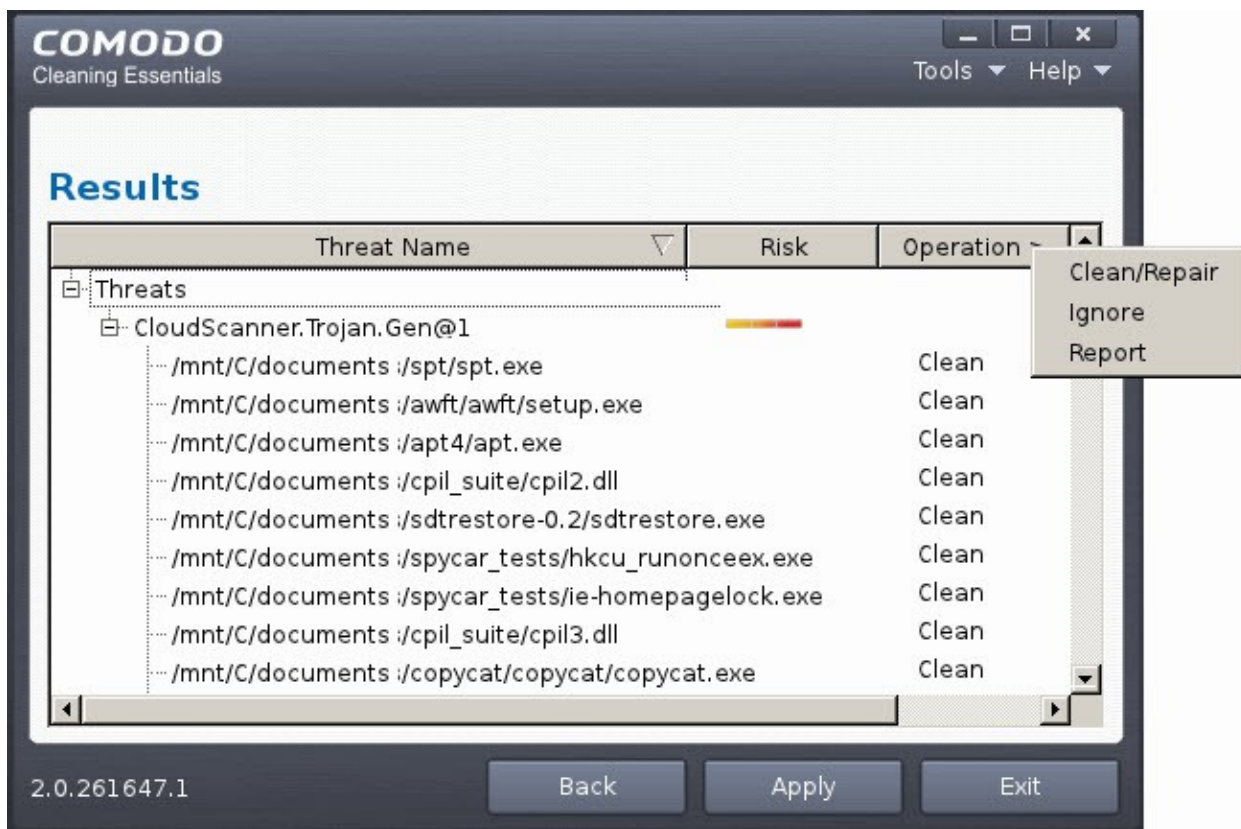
COMODO
Cleaning Essentials

Tools ▾ Help ▾

Results

| Threat Name | Risk | Operation |
|---|---|---|
| Threats | | |
| CloudScanner.Trojan.Gen@1 | | |
| /mnt/C/documents :/spt/spt.exe | | Clean |
| /mnt/C/documents :/awft/awft/setup.exe | | Clean |
| /mnt/C/documents :/apt4/apt.exe | | Clean |
| /mnt/C/documents :/cpil_suite/cpil2.dll | | Clean |
| /mnt/C/documents :/sdtrestore-0.2/sdtrestore.exe | | Clean |
| /mnt/C/documents :/spycar_tests/hkcu_runonceex.exe | | Clean |
| /mnt/C/documents :/spycar_tests/ie-homepagelock.exe | | Clean |
| /mnt/C/documents :/cpil_suite/cpil3.dll | | Clean |
| /mnt/C/documents :/copycat/copycat/copycat.exe | | Clean |

Clean/Repair
Ignore
Report

2.0.261647.1

Back Apply Exit